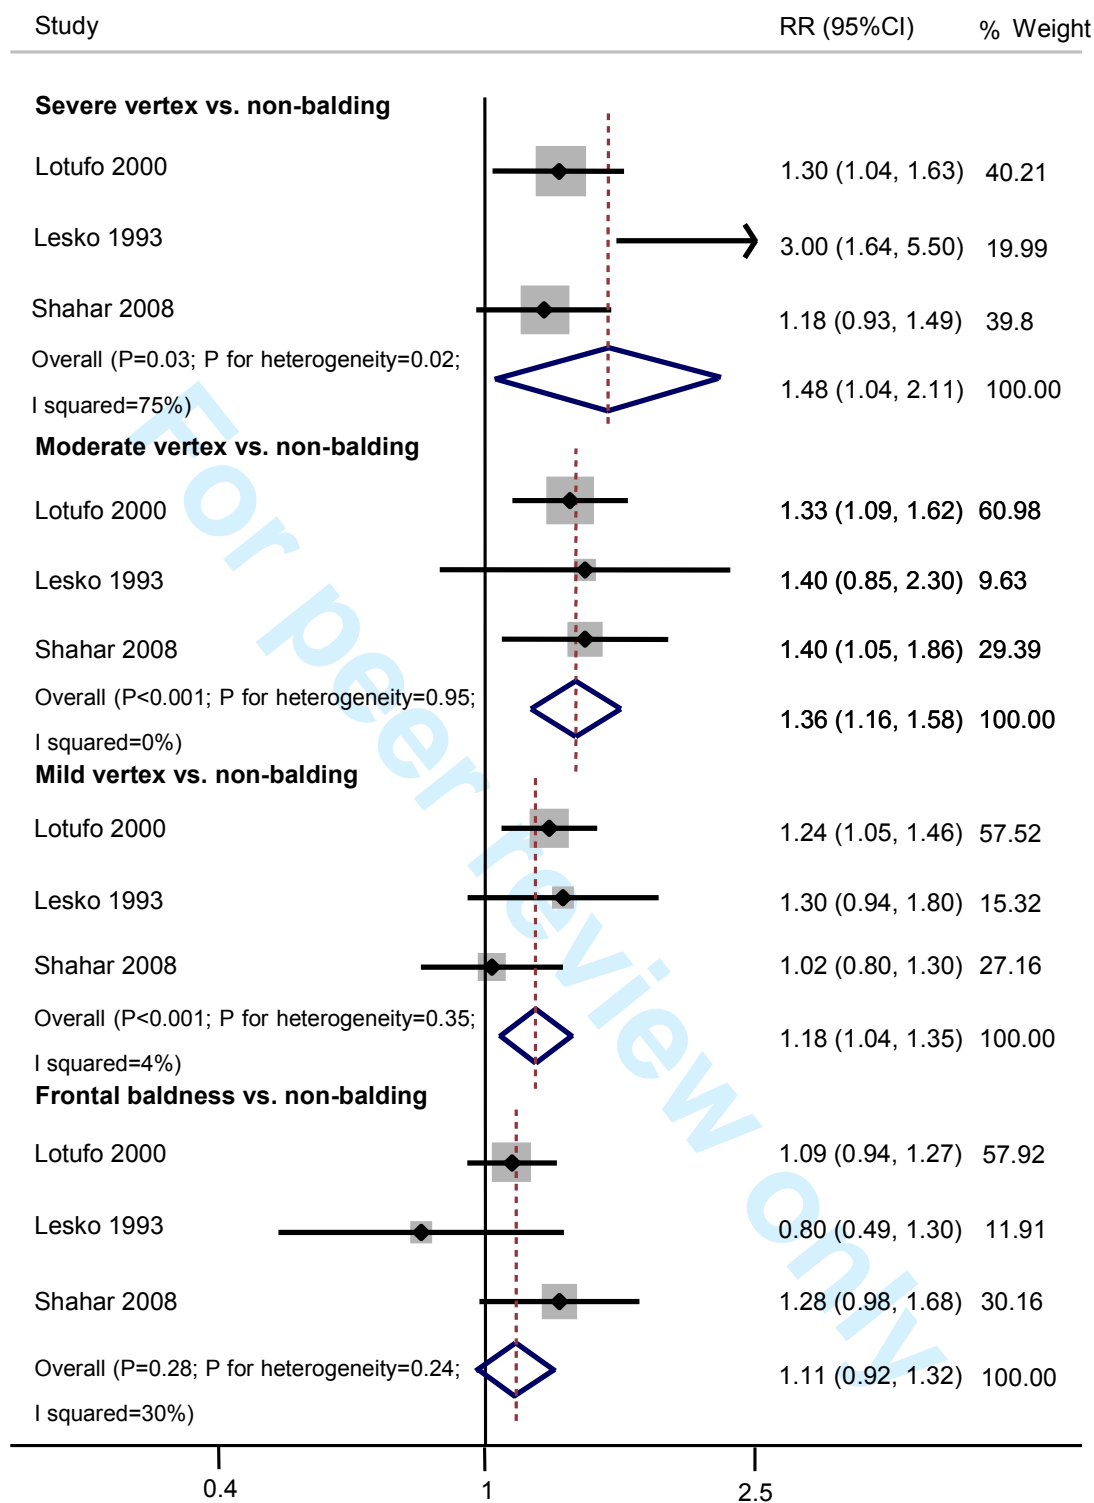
Study RR (95%CI) % Weight

**Severe vertex vs. non-balding**

| Study | RR (95%CI) | % Weight |
|---|---|---|
| Lotufo 2000 | 1.30 (1.04, 1.63) | 40.21 |
| Lesko 1993 | 3.00 (1.64, 5.50) | 19.99 |
| Shahar 2008 | 1.18 (0.93, 1.49) | 39.8 |
| Overall (P=0.03; P for heterogeneity=0.02; I squared=75%) | 1.48 (1.04, 2.11) | 100.00 |

**Moderate vertex vs. non-balding**

| Study | RR (95%CI) | % Weight |
|---|---|---|
| Lotufo 2000 | 1.33 (1.09, 1.62) | 60.98 |
| Lesko 1993 | 1.40 (0.85, 2.30) | 9.63 |
| Shahar 2008 | 1.40 (1.05, 1.86) | 29.39 |
| Overall (P<0.001; P for heterogeneity=0.95; I squared=0%) | 1.36 (1.16, 1.58) | 100.00 |

**Mild vertex vs. non-balding**

| Study | RR (95%CI) | % Weight |
|---|---|---|
| Lotufo 2000 | 1.24 (1.05, 1.46) | 57.52 |
| Lesko 1993 | 1.30 (0.94, 1.80) | 15.32 |
| Shahar 2008 | 1.02 (0.80, 1.30) | 27.16 |
| Overall (P<0.001; P for heterogeneity=0.35; I squared=4%) | 1.18 (1.04, 1.35) | 100.00 |

**Frontal baldness vs. non-balding**

| Study | RR (95%CI) | % Weight |
|---|---|---|
| Lotufo 2000 | 1.09 (0.94, 1.27) | 57.92 |
| Lesko 1993 | 0.80 (0.49, 1.30) | 11.91 |
| Shahar 2008 | 1.28 (0.98, 1.68) | 30.16 |
| Overall (P=0.28; P for heterogeneity=0.24; I squared=30%) | 1.11 (0.92, 1.32) | 100.00 |

0.4 1 2.5

For peer review only